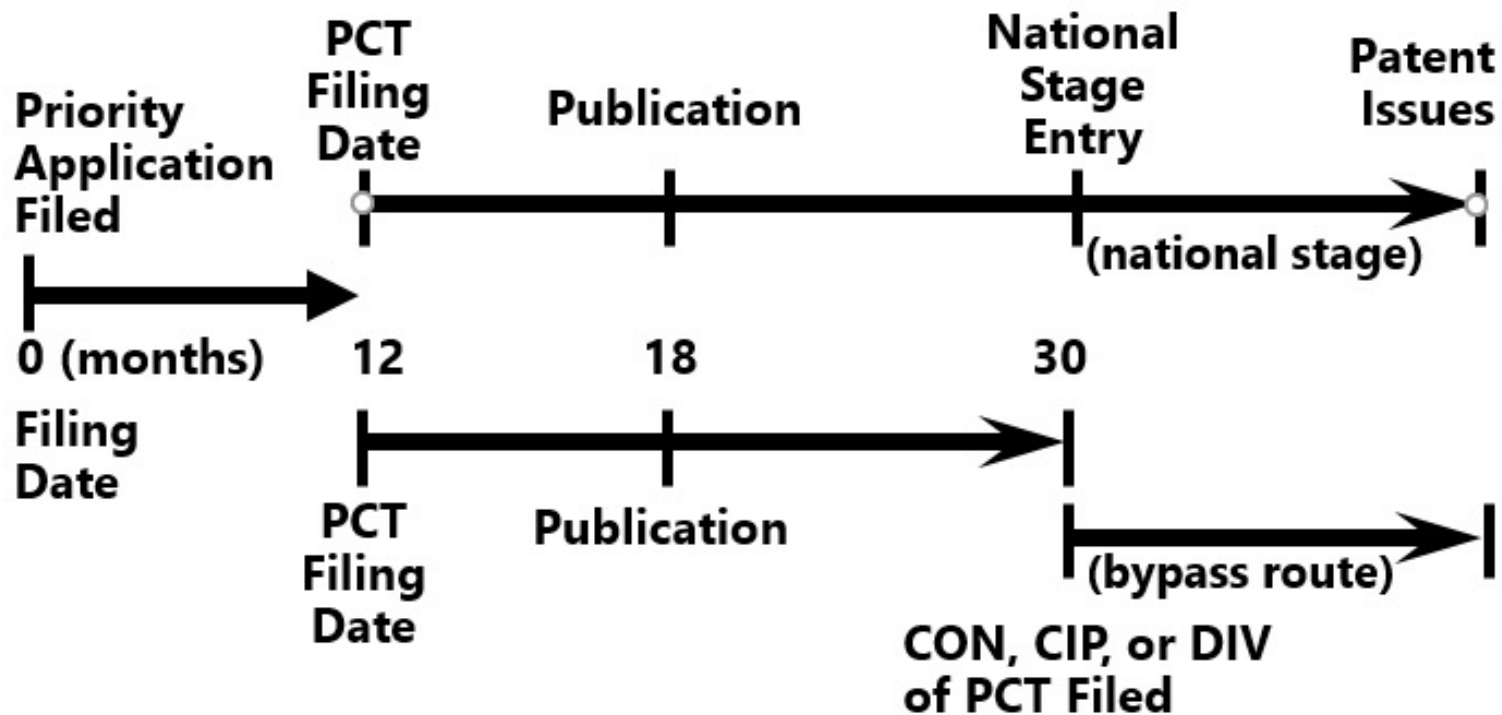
Priority Application Filed

PCT Filing Date

Publication

National Stage Entry

Patent Issues

(national stage)

0 (months)

12

18

30

Filing Date

PCT Filing Date

Publication

(bypass route)

CON, CIP, or DIV of PCT Filed